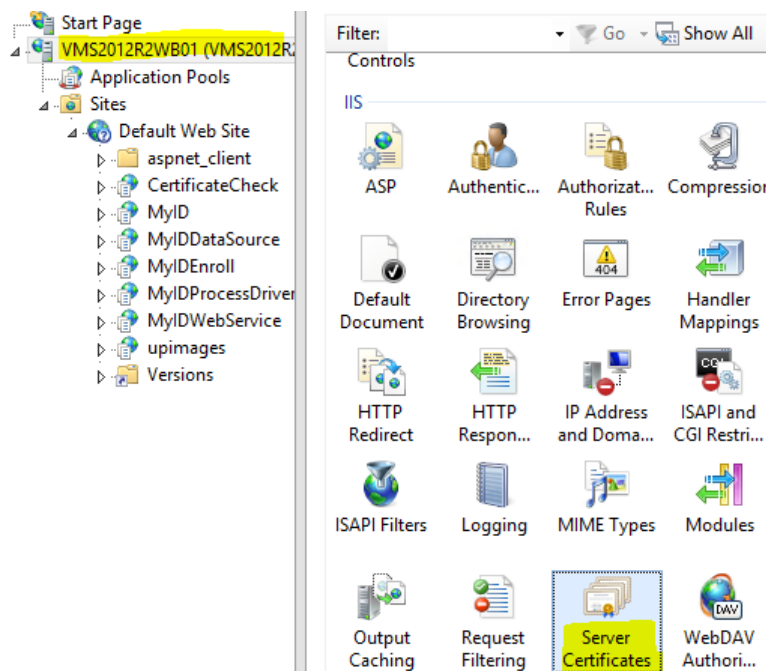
Start Page
VMS2012R2WB01 (VMS2012R2
Application Pools
Sites
Default Web Site
aspnet_client
CertificateCheck
MyID
MyIDDataSource
MyIDEnroll
MyIDProcessDriver
MyIDWebService
upimages
Versions

Filter: Go Show All
Controls

IIS

ASP
Authentic...
Authorizat... Rules
Compression
Default Document
Directory Browsing
Error Pages
404
Handler Mappings
HTTP Redirect
HTTP Respon...
IP Address and Doma...
ISAPI and CGI Restri...
ISAPI Filters
Logging
MIME Types
Modules
Output Caching
Request Filtering
Server Certificates
WebDAV Authori...
DAV